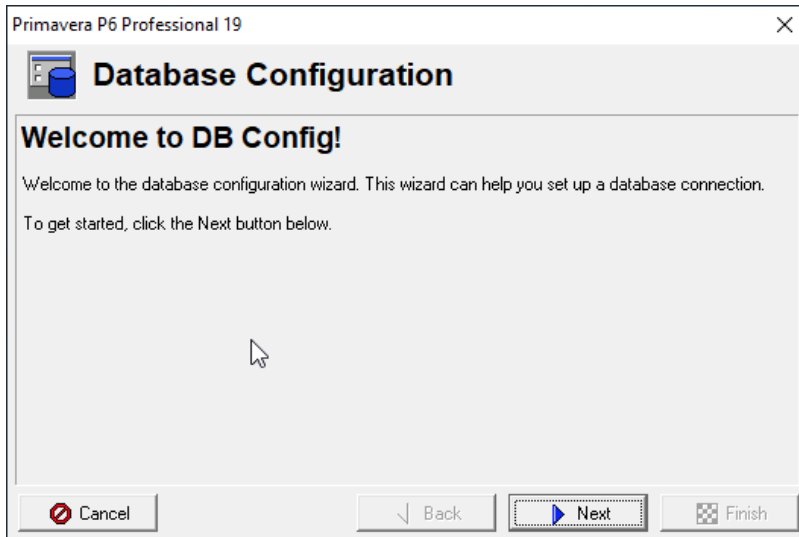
Primavera P6 Professional 19

Database Configuration

Welcome to DB Config!

Welcome to the database configuration wizard. This wizard can help you set up a database connection.

To get started, click the Next button below.

Cancel

Back

Next

Finish